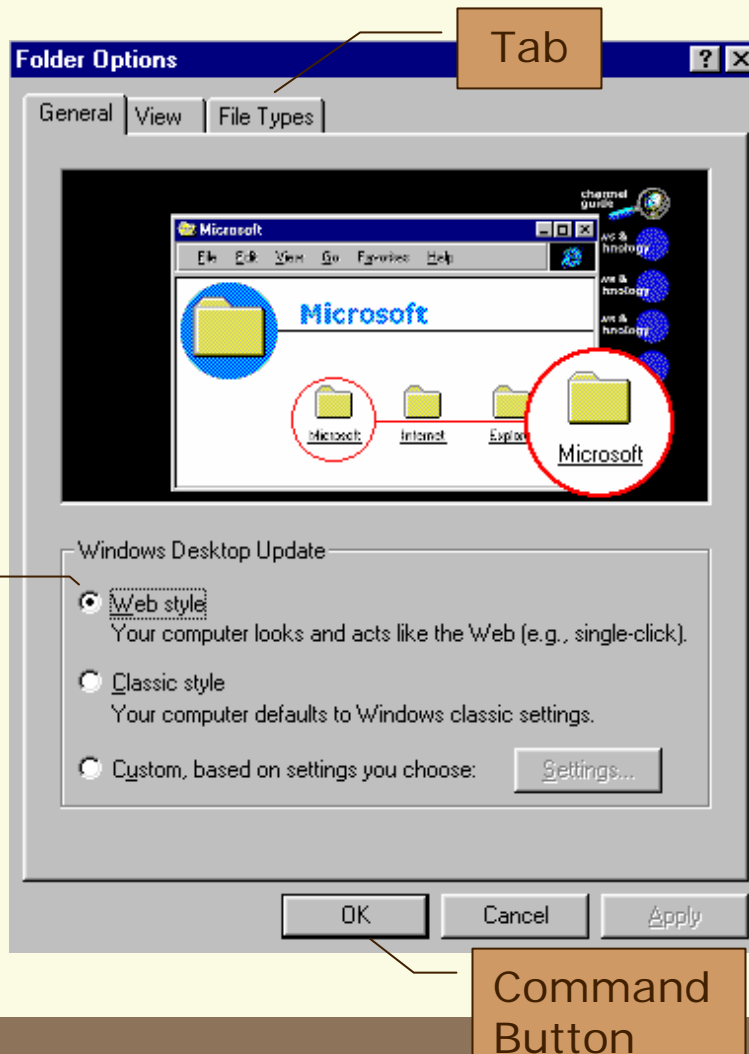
Folder Options

Tab

? X

General | View | File Types

channel guide

Microsoft

File Edit View Go Favorites Help

Microsoft

Microsoft Internet Explo

Microsoft

Windows Desktop Update

Web style
Your computer looks and acts like the Web (e.g., single-click).

Classic style
Your computer defaults to Windows classic settings.

Custom, based on settings you choose: Settings...

OK Cancel Apply

Command Button